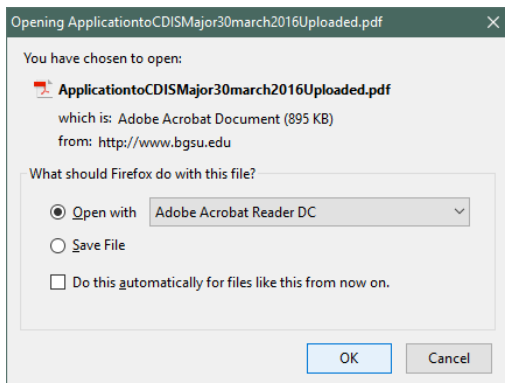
Opening ApplicationtoCDISMajor30march2016Uploaded.pdf ×

You have chosen to open:

ApplicationtoCDISMajor30march2016Uploaded.pdf

which is: Adobe Acrobat Document (895 KB)
from: http://www.bgsu.edu

What should Firefox do with this file?

Open with Adobe Acrobat Reader DC

Save File

Do this automatically for files like this from now on.

OK Cancel